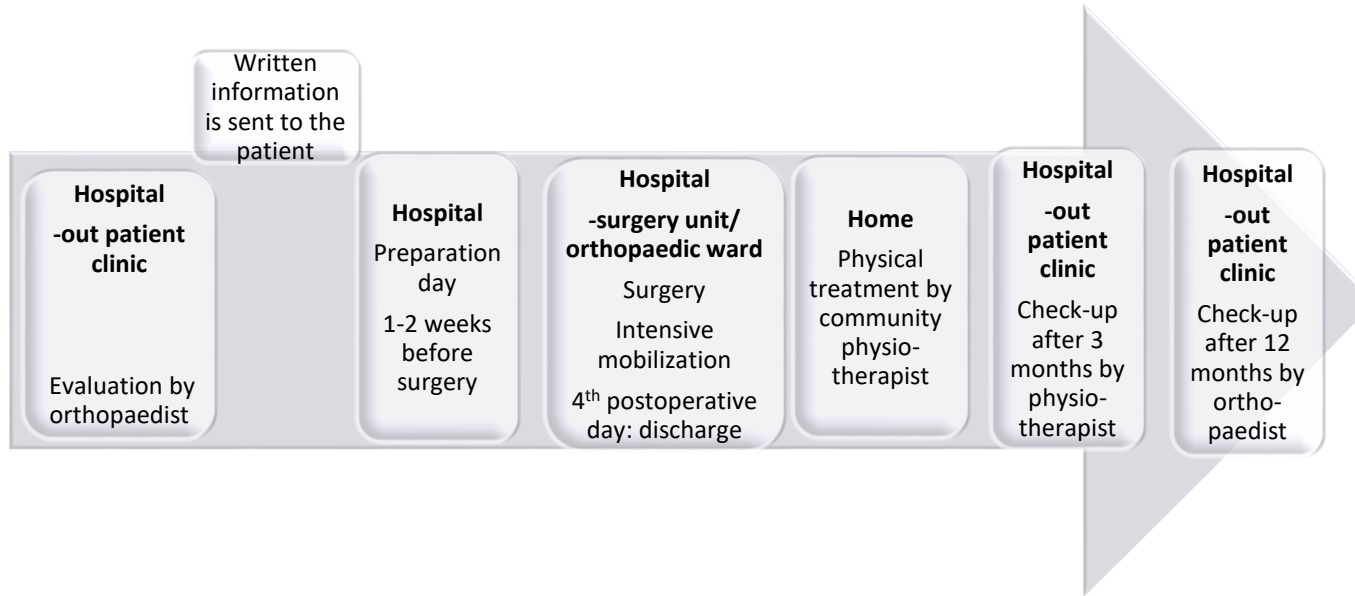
Hospital
-out patient clinic

Evaluation by orthopaedist

Written information is sent to the patient

Hospital
Preparation day
1-2 weeks before surgery

Hospital
-surgery unit/ orthopaedic ward
Surgery
Intensive mobilization
4$^{th}$ postoperative day: discharge

Home
Physical treatment by community physiotherapist

Hospital
-out patient clinic
Check-up after 3 months by physiotherapist

Hospital
-out patient clinic
Check-up after 12 months by orthopaedist